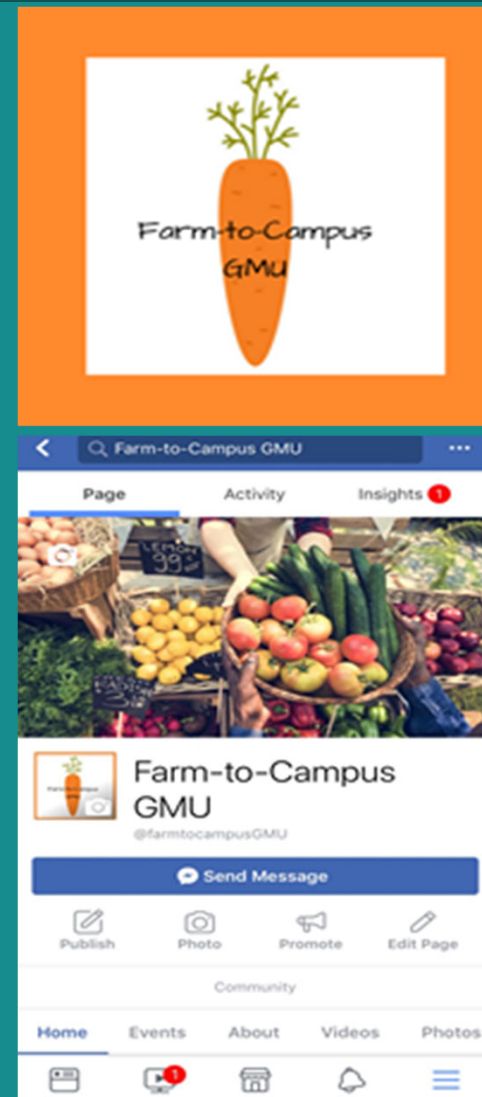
Farm-to-Campus GMU

Farm-to-Campus GMU

Page
Activity
Insights 1

LEMON 99

Farm-to-Campus GMU
@farmtocampusGMU

Send Message

Publish
Photo
Promote
Edit Page

Community

Home
Events
About
Videos
Photos

1